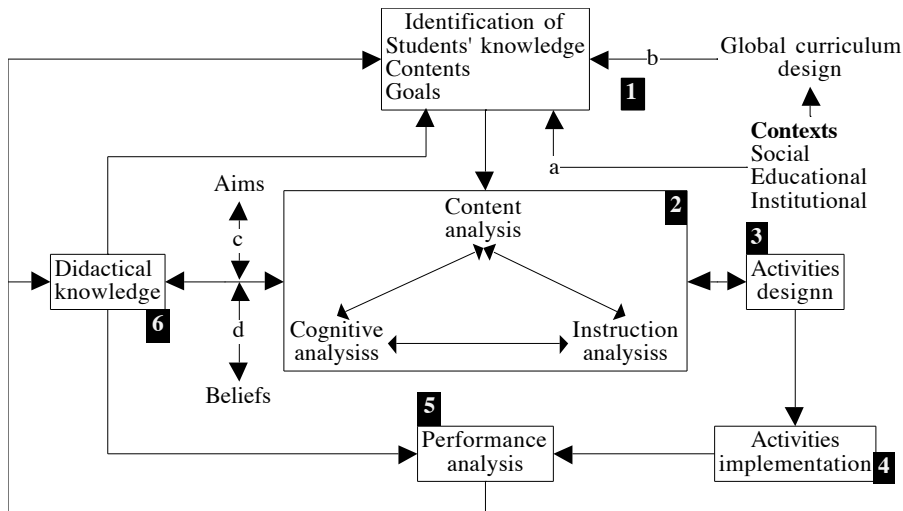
Identification of Students' knowledge Contents Goals

1

b

Global curriculum design

Contexts
Social
Educational
Institutional

a

Aims

c

d

Beliefs

2

Content analysis

Cognitive analysiss

Instruction analysiss

3

Activities designn

Didactical knowledge

6

5

Performance analysis

Activities implementation

4